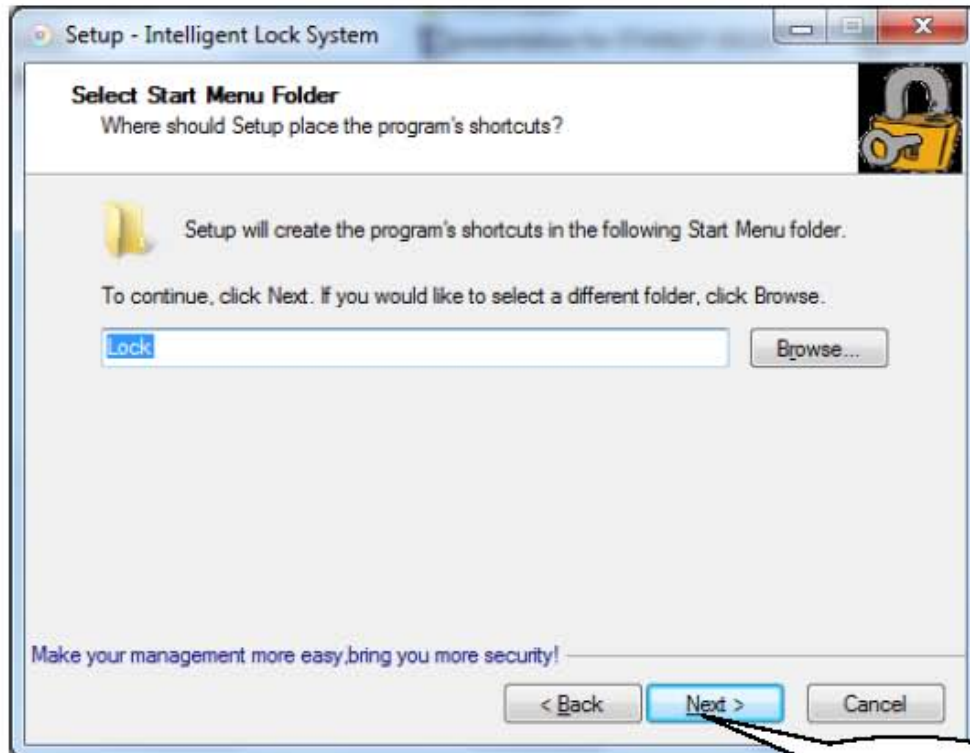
Setup - Intelligent Lock System

Select Start Menu Folder
Where should Setup place the program's shortcuts?

Setup will create the program's shortcuts in the following Start Menu folder.

To continue, click Next. If you would like to select a different folder, click Browse.

Lock

Browse...

Make your management more easy,bring you more security!

< Back

Next >

Cancel